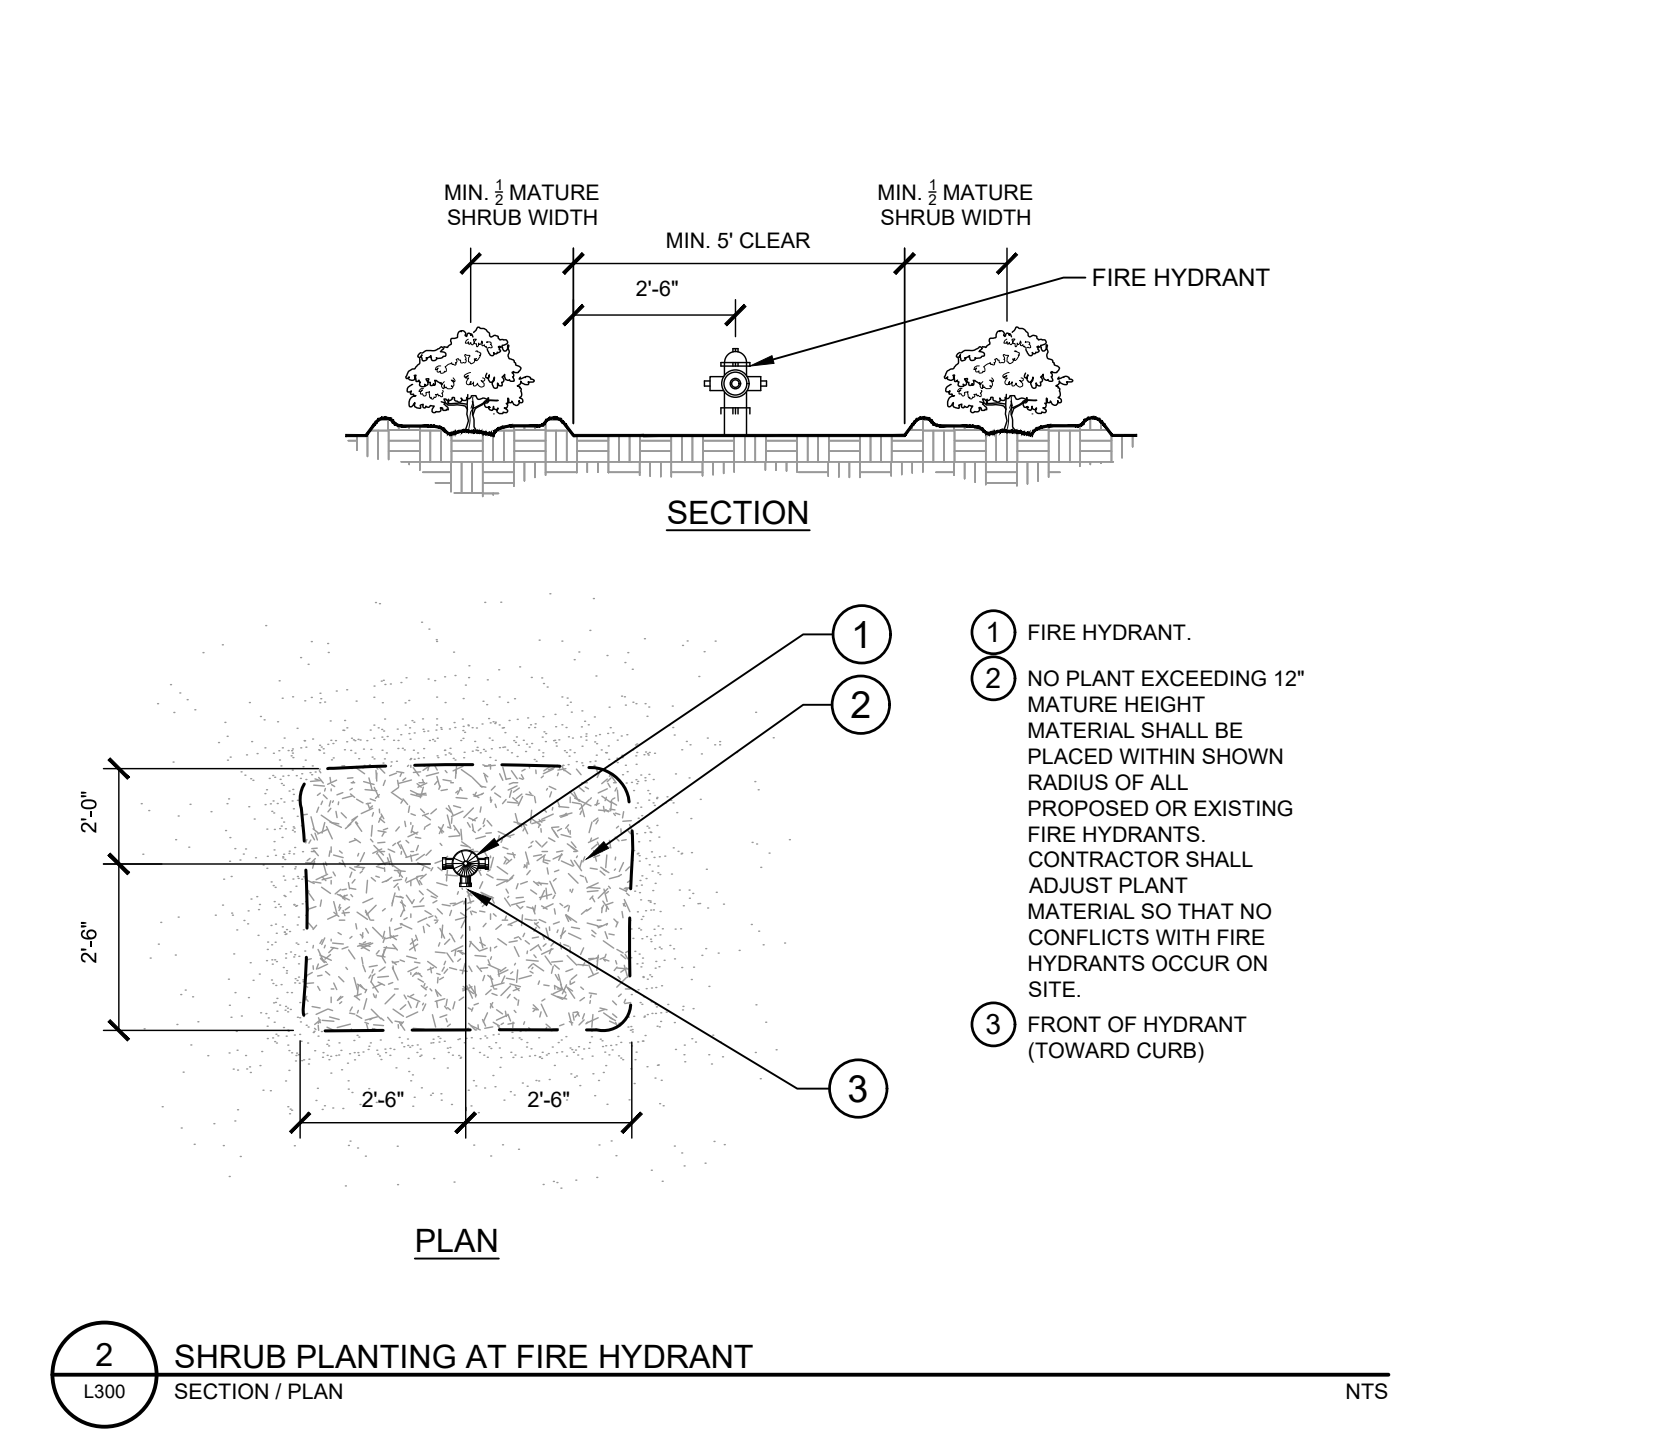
MIN. $\frac{1}{2}$ MATURE SHRUB WIDTH

MIN. $\frac{1}{2}$ MATURE SHRUB WIDTH

MIN. 5' CLEAR

2'-6"

FIRE HYDRANT

SECTION

1

2

3

2'-0"

2'-6"

2'-6"

2'-6"

PLAN

1 FIRE HYDRANT.

2 NO PLANT EXCEEDING 12" MATURE HEIGHT MATERIAL SHALL BE PLACED WITHIN SHOWN RADIUS OF ALL PROPOSED OR EXISTING FIRE HYDRANTS. CONTRACTOR SHALL ADJUST PLANT MATERIAL SO THAT NO CONFLICTS WITH FIRE HYDRANTS OCCUR ON SITE.

3 FRONT OF HYDRANT (TOWARD CURB)

2
L300
SHRUB PLANTING AT FIRE HYDRANT
SECTION / PLAN
NTS